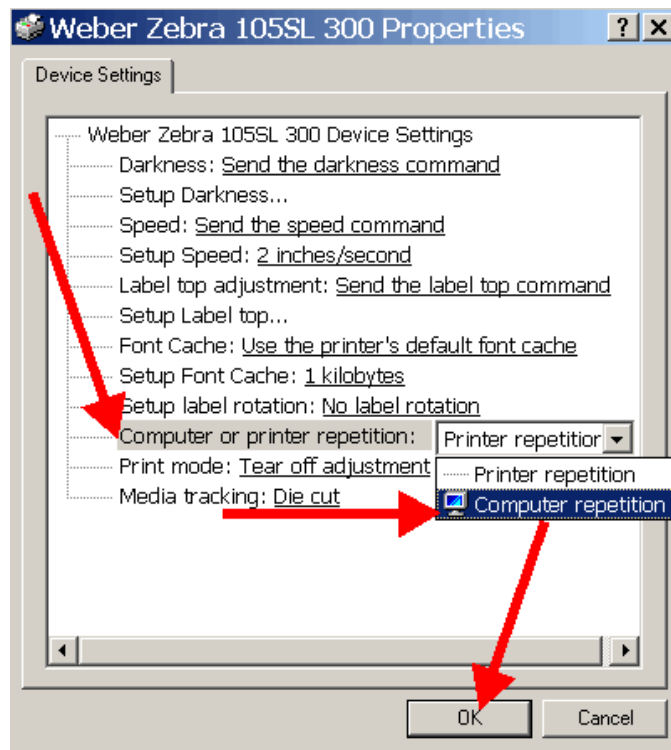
Weber Zebra 105SL 300 Properties

?

Device Settings

Weber Zebra 105SL 300 Device Settings
Darkness: Send the darkness command
Setup Darkness...
Speed: Send the speed command
Setup Speed: 2 inches/second
Label top adjustment: Send the label top command
Setup Label top...
Font Cache: Use the printer's default font cache
Setup Font Cache: 1 kilobytes
Setup label rotation: No label rotation
Computer or printer repetition: Printer repetitior
Print mode: Tear off adjustment
Media tracking: Die cut

Printer repetition
Computer repetition

OK
Cancel